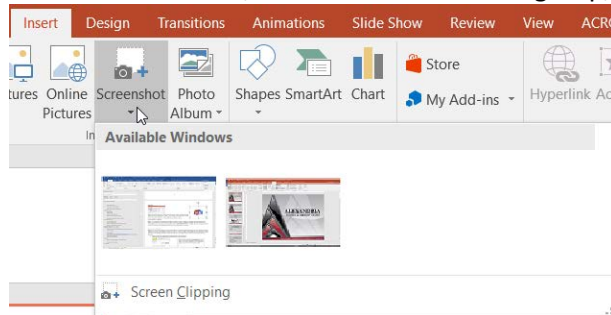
Insert Design Transitions Animations Slide Show Review View ACRO

tures Online Pictures Screenshot Photo Album Shapes SmartArt Chart Store My Add-ins Hyperlink Ac

In

Available Windows

ALEXANDRIA

Screen Clipping